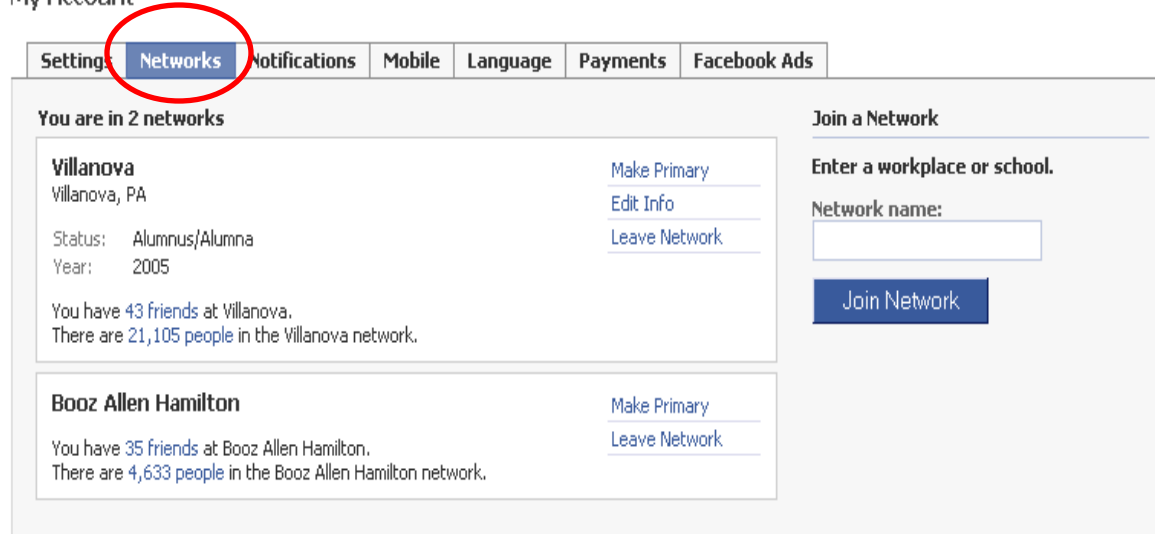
My Account

Settings | Networks | Notifications | Mobile | Language | Payments | Facebook Ads

You are in 2 networks

Villanova
Villanova, PA

Status: Alumnus/Alumna
Year: 2005

You have 43 friends at Villanova.
There are 21,105 people in the Villanova network.

Make Primary
Edit Info
Leave Network

Booz Allen Hamilton

You have 35 friends at Booz Allen Hamilton.
There are 4,633 people in the Booz Allen Hamilton network.

Make Primary
Leave Network

Join a Network

Enter a workplace or school.

Network name:

Join Network